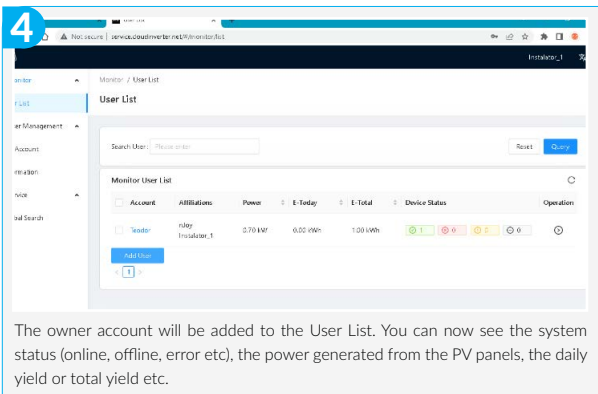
4

User List

Not secure | service.cloudinverter.net/#/monitor/list

Installer_1

onitor

r List

er Management

Account

eration

rvice

bal Search

Monitor / User List

User List

Search User: Please enter

Reset

Query

Monitor User List

| Account | Affiliations | Power | E-Today | E-Total | Device Status | Operation |
|---|---|---|---|---|---|---|
| Teodor | rulay Installer_1 | 3.70 kW | 6.00 kWh | 1.00 kWh | 1 0 0 0 | |

Add User

< 1 >

The owner account will be added to the User List. You can now see the system status (online, offline, error etc), the power generated from the PV panels, the daily yield or total yield etc.